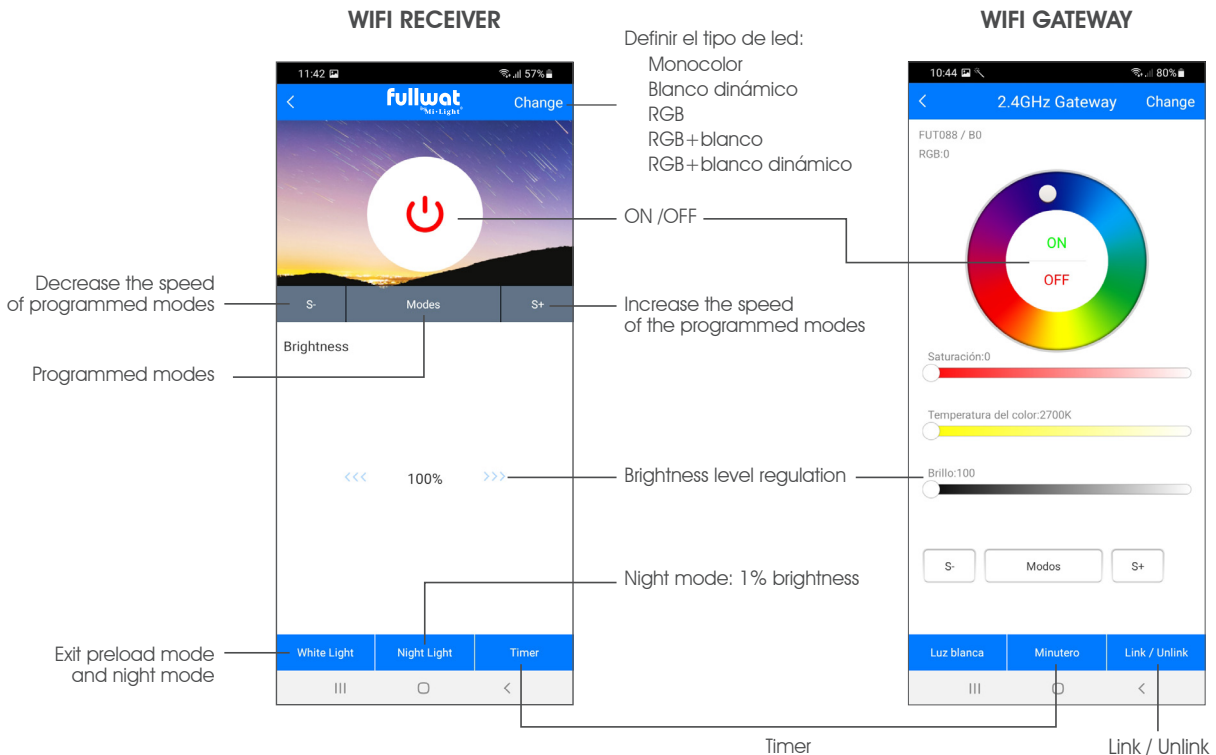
WIFI RECEIVER

WIFI GATEWAY

Definir el tipo de led:
Monocolor
Blanco dinámico
RGB
RGB+blanco
RGB+blanco dinámico

11:42 57%

fullwat Mi-Light

Change

S-

Modes

S+

Brightness

<<< 100% >>>

White Light

Night Light

Timer

ON /OFF

Decrease the speed of programmed modes

Increase the speed of the programmed modes

Programmed modes

Brightness level regulation

Night mode: 1% brightness

Exit preload mode and night mode

10:44 80%

2.4GHz Gateway

Change

FUT088 / B0
RGB:0

ON
OFF

Saturación:0

Temperatura del color:2700K

Brillo:100

S-

Modos

S+

Luz blanca

Minutero

Link / Unlink

Timer

Link / Unlink